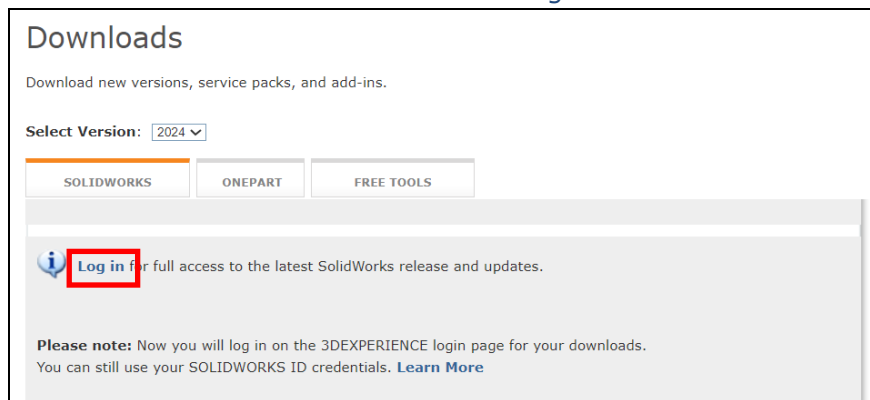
Downloads

Download new versions, service packs, and add-ins.

Select Version: 2024

SOLIDWORKS | ONEPART | FREE TOOLS

Log in for full access to the latest SolidWorks release and updates.

Please note: Now you will log in on the 3DEXPERIENCE login page for your downloads. You can still use your SOLIDWORKS ID credentials. Learn More